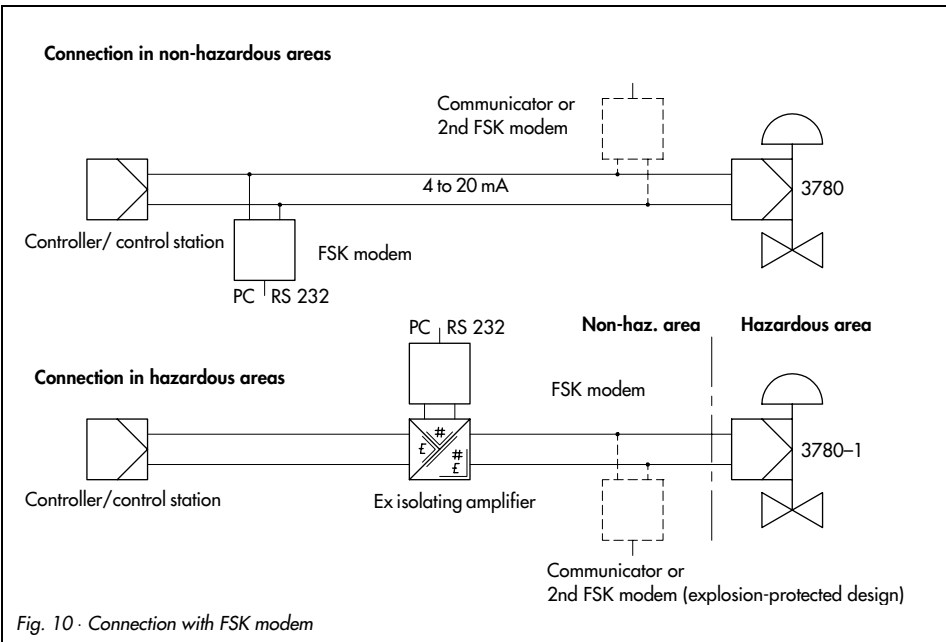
Connection in non-hazardous areas

Communicator or
2nd FSK modem

4 to 20 mA

3780

Controller/ control station

FSK modem

PC RS 232

PC RS 232

Non-haz. area

Hazardous area

Connection in hazardous areas

FSK modem

£ #
#
£

3780–1

Controller/control station

Ex isolating amplifier

Communicator or
2nd FSK modem (explosion-protected design)

Fig. 10 · Connection with FSK modem